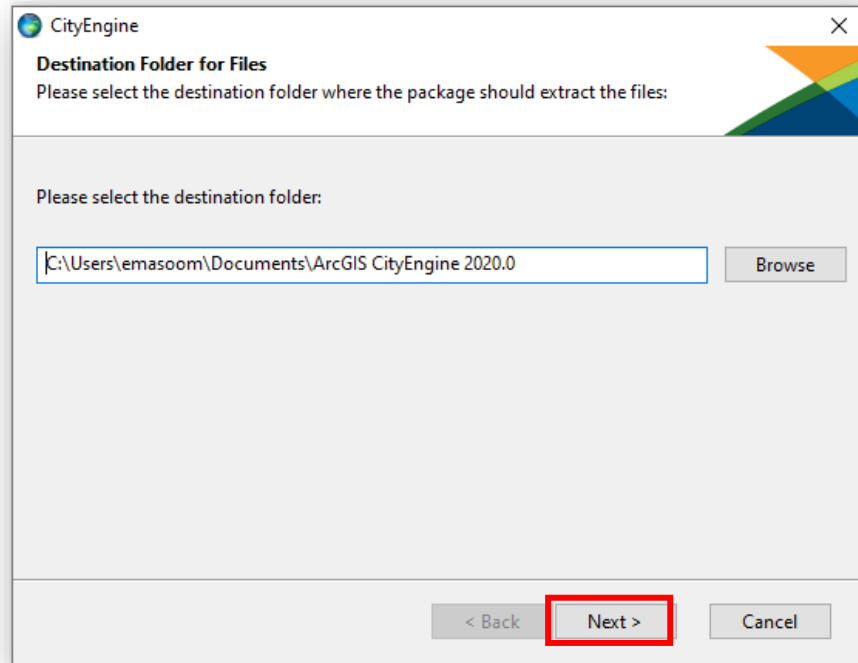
CityEngine
×
Destination Folder for Files
Please select the destination folder where the package should extract the files:

Please select the destination folder:

C:\Users\emasoom\Documents\ArcGIS CityEngine 2020.0

Browse

< Back
Next >
Cancel